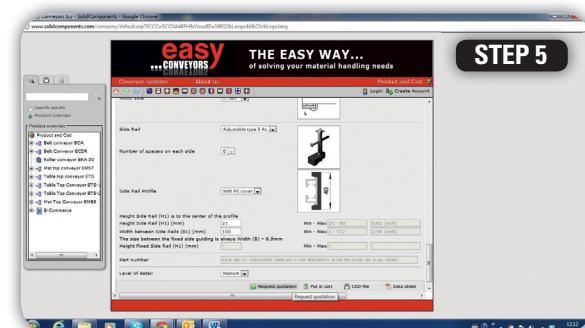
Conveyor.biz - SolidComponents - Google Chrome
www.solidcomponents.com/company/default.asp?ECCC=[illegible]

easy CONVEYORS

THE EASY WAY...
of solving your material handling needs

STEP 5

Conveyor systems   About us   Product and Cad

Login   Create Account

Search results
Product overview

Product overview
Product and Cad
Belt conveyor BCA
Belt Conveyor BCDR
Roller conveyor BRA 30
Mat top conveyor EMST
Table top conveyor ETS
Table Top Conveyor ETS-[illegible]
Table Top Conveyor ETS-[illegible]
Mat Top Conveyor EMSS
E-Commerce

Side Rail   Adjustable type 3 AL

Number of spacers on each side   6

Side Rail Profile   With PE cover

Height Side Rail (H1) is to the center of the profile
Height Side Rail (H1) (mm)   21   Min - Max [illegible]
Width between Side Rails (B1) (mm)   100   Min - Max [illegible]
The size between the fixed side guiding is always Width (B) - 6.5mm
Height Fixed Side Rail (H2) (mm)   Min - Max

Part number   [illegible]

Level of detail   Medium

Request quotation   Put in cart   CAD-file   Data sheet

Request quotation